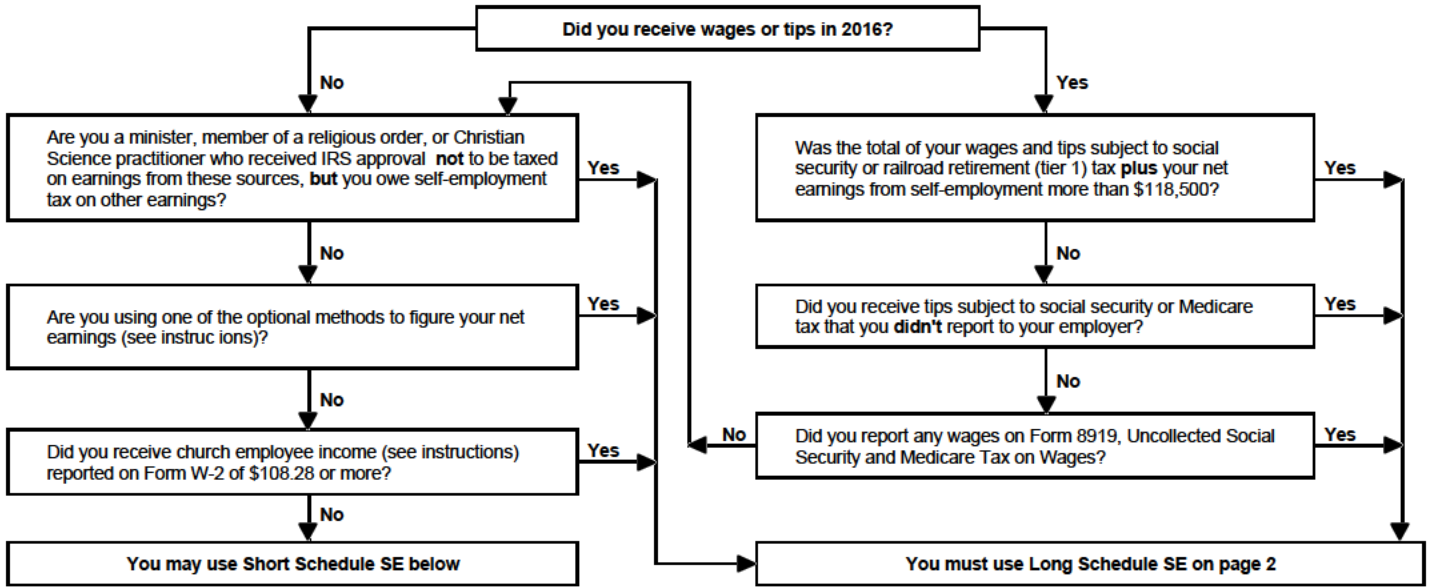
Did you receive wages or tips in 2016?

No

Yes

Are you a minister, member of a religious order, or Christian Science practitioner who received IRS approval **not** to be taxed on earnings from these sources, **but** you owe self-employment tax on other earnings?

Yes

Was the total of your wages and tips subject to social security or railroad retirement (tier 1) tax **plus** your net earnings from self-employment more than $118,500?

Yes

No

No

Are you using one of the optional methods to figure your net earnings (see instruc ions)?

Yes

Did you receive tips subject to social security or Medicare tax that you **didn't** report to your employer?

Yes

No

No

Did you receive church employee income (see instructions) reported on Form W-2 of $108.28 or more?

Yes

No

Did you report any wages on Form 8919, Uncollected Social Security and Medicare Tax on Wages?

Yes

No

You may use Short Schedule SE below

You must use Long Schedule SE on page 2